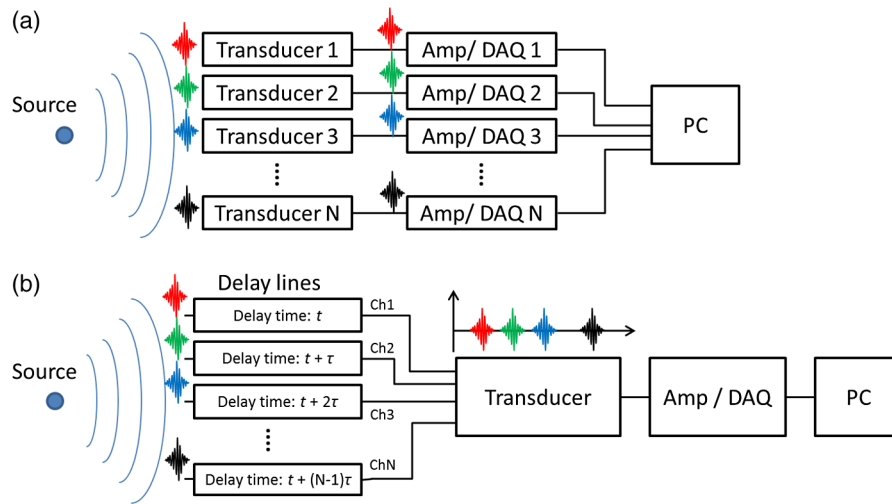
(a)

Source

Transducer 1

Transducer 2

Transducer 3

⋮

Transducer N

Amp/ DAQ 1

Amp/ DAQ 2

Amp/ DAQ 3

⋮

Amp/ DAQ N

PC

(b)

Source

Delay lines

Delay time: $t$

Delay time: $t + \tau$

Delay time: $t + 2\tau$

⋮

Delay time: $t + (N-1)\tau$

Ch1

Ch2

Ch3

ChN

Transducer

Amp / DAQ

PC